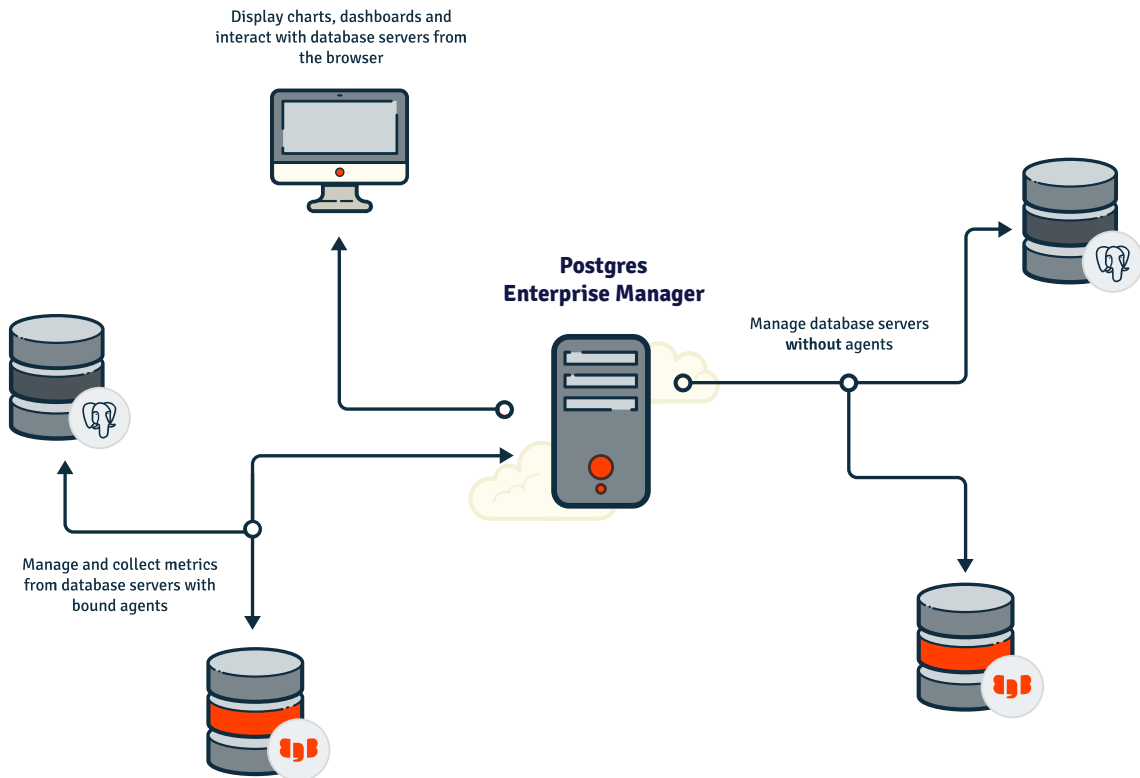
Display charts, dashboards and interact with database servers from the browser

Postgres Enterprise Manager

Manage database servers without agents

Manage and collect metrics from database servers with bound agents